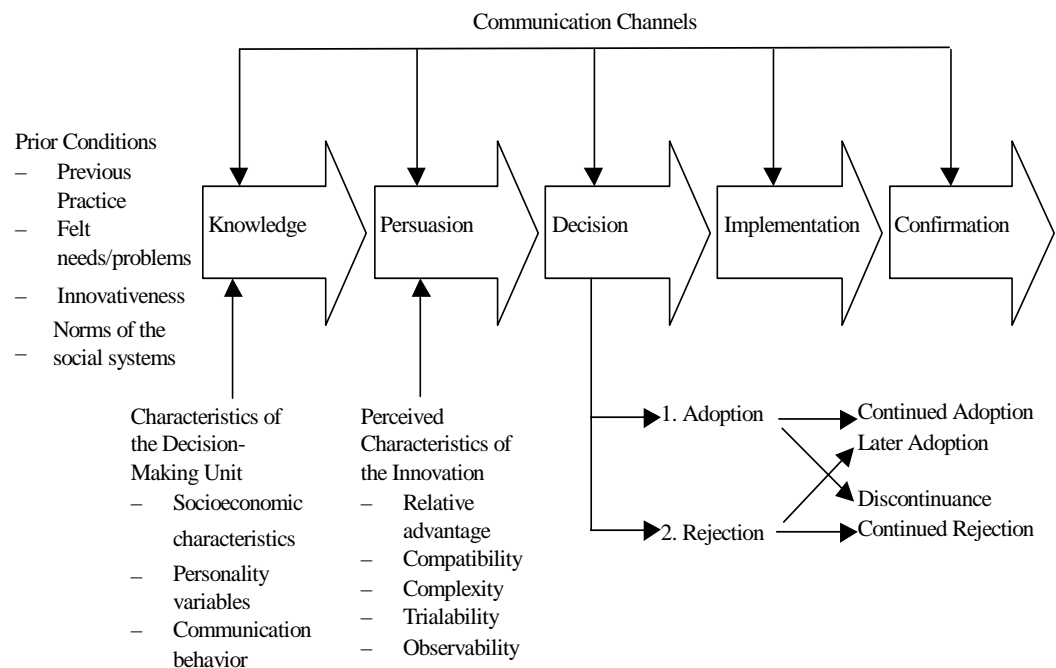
Communication Channels

Prior Conditions
– Previous Practice
– Felt needs/problems
– Innovativeness
– Norms of the social systems

Knowledge

Persuasion

Decision

Implementation

Confirmation

Characteristics of the Decision-Making Unit
– Socioeconomic characteristics
– Personality variables
– Communication behavior

Perceived Characteristics of the Innovation
– Relative advantage
– Compatibility
– Complexity
– Trialability
– Observability

1. Adoption

2. Rejection

Continued Adoption

Later Adoption

Discontinuance

Continued Rejection